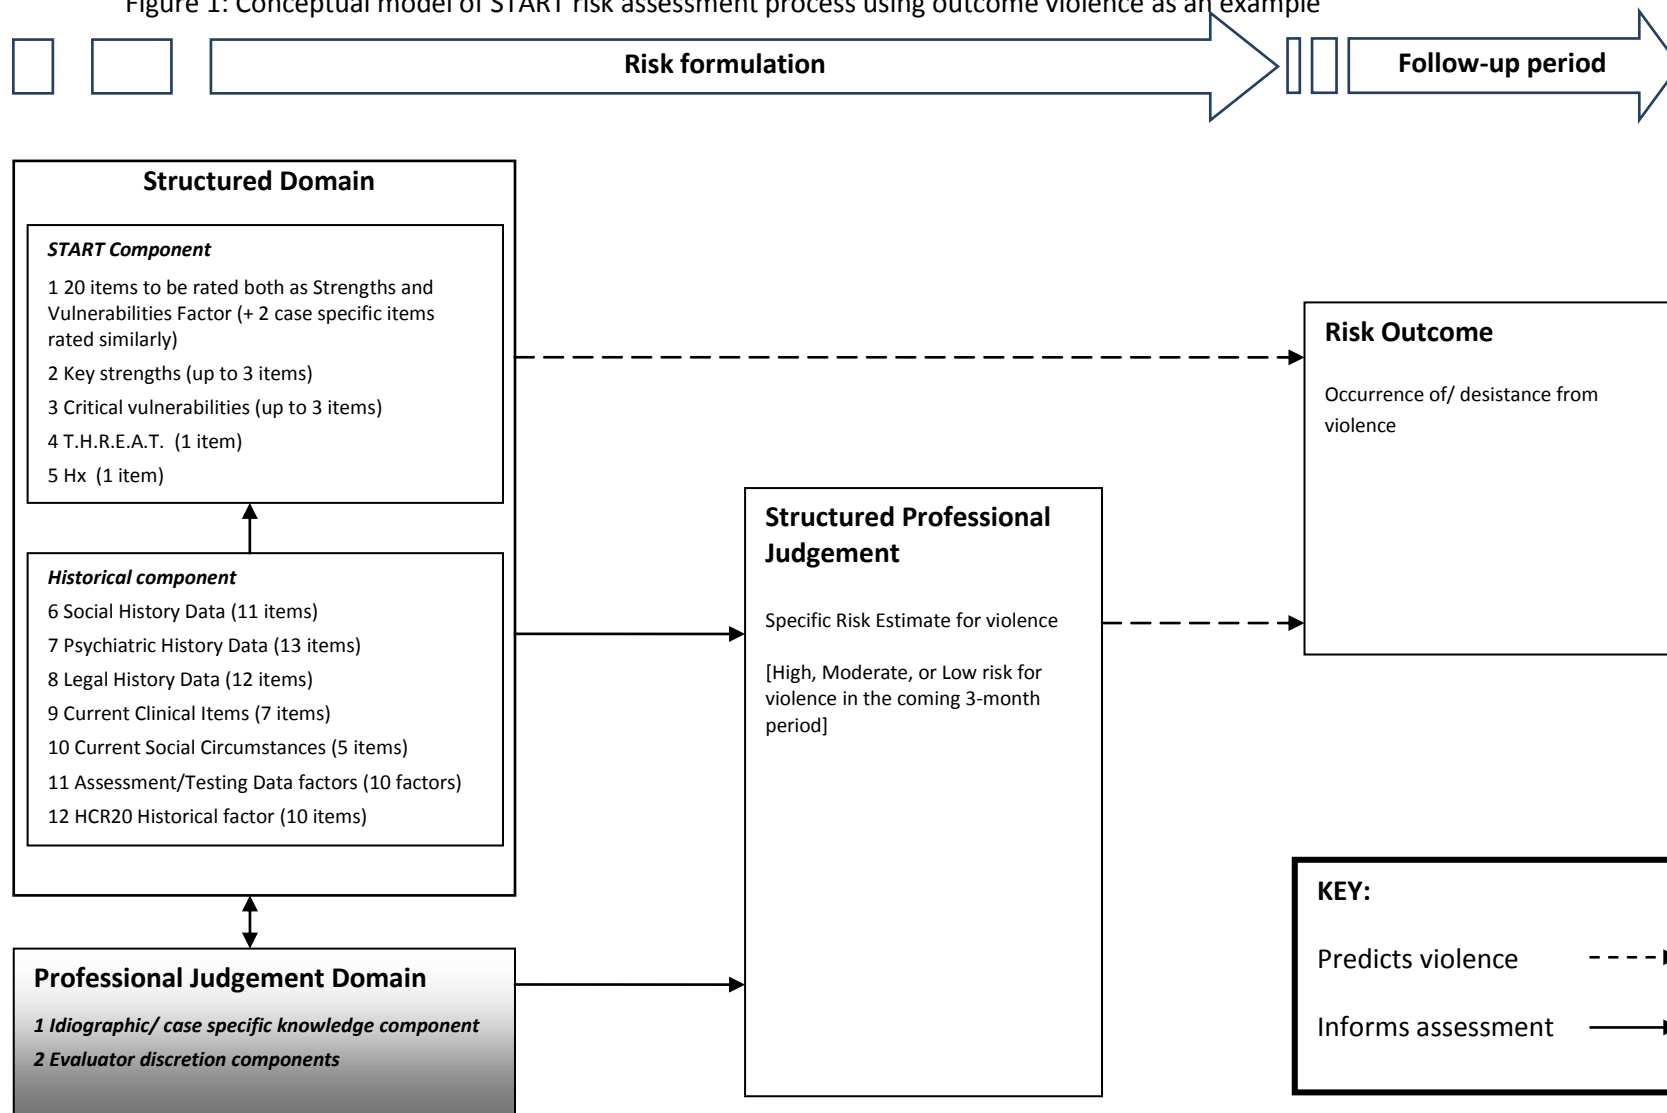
Figure 1: Conceptual model of START risk assessment process using outcome violence as an example

Risk formulation

Follow-up period

Structured Domain

*START Component*

1 20 items to be rated both as Strengths and Vulnerabilities Factor (+ 2 case specific items rated similarly)

2 Key strengths (up to 3 items)

3 Critical vulnerabilities (up to 3 items)

4 T.H.R.E.A.T. (1 item)

5 Hx (1 item)

*Historical component*

6 Social History Data (11 items)

7 Psychiatric History Data (13 items)

8 Legal History Data (12 items)

9 Current Clinical Items (7 items)

10 Current Social Circumstances (5 items)

11 Assessment/Testing Data factors (10 factors)

12 HCR20 Historical factor (10 items)

Professional Judgement Domain

*1 Idiographic/ case specific knowledge component*

*2 Evaluator discretion components*

Structured Professional Judgement

Specific Risk Estimate for violence

[High, Moderate, or Low risk for violence in the coming 3-month period]

Risk Outcome

Occurrence of/ desistance from violence

KEY:

Predicts violence

Informs assessment